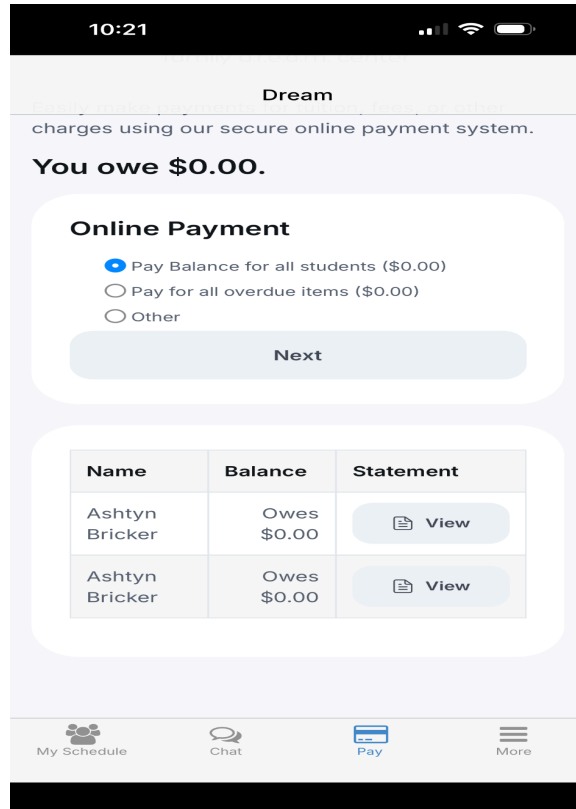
10:21

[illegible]

Dream

Easily make payments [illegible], fees, or other charges using our secure online payment system.

You owe $0.00.

Online Payment

Pay Balance for all students ($0.00)
Pay for all overdue items ($0.00)
Other

Next

| Name | Balance | Statement |
|---|---|---|
| Ashtyn Bricker | Owes $0.00 | View |
| Ashtyn Bricker | Owes $0.00 | View |

My Schedule
Chat
Pay
More